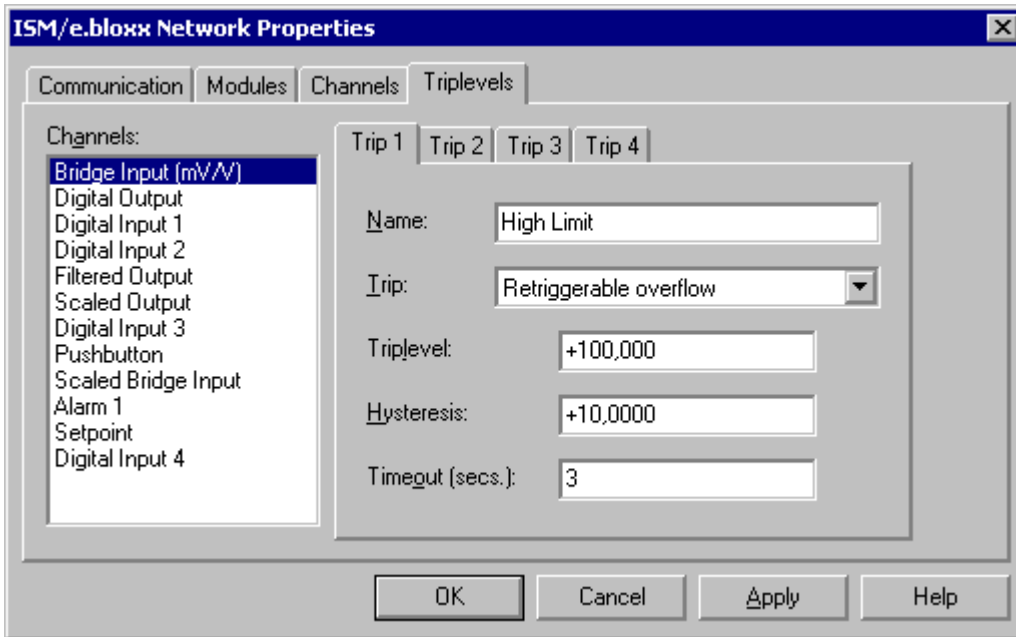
ISM/e.bloxx Network Properties

Communication | Modules | Channels | Triplevels

Channels:
Bridge Input (mV/V)
Digital Output
Digital Input 1
Digital Input 2
Filtered Output
Scaled Output
Digital Input 3
Pushbutton
Scaled Bridge Input
Alarm 1
Setpoint
Digital Input 4

Trip 1 | Trip 2 | Trip 3 | Trip 4

Name: High Limit

Trip: Retriggerable overflow

Triplevel: +100,000

Hysteresis: +10,0000

Timeout (secs.): 3

OK | Cancel | Apply | Help